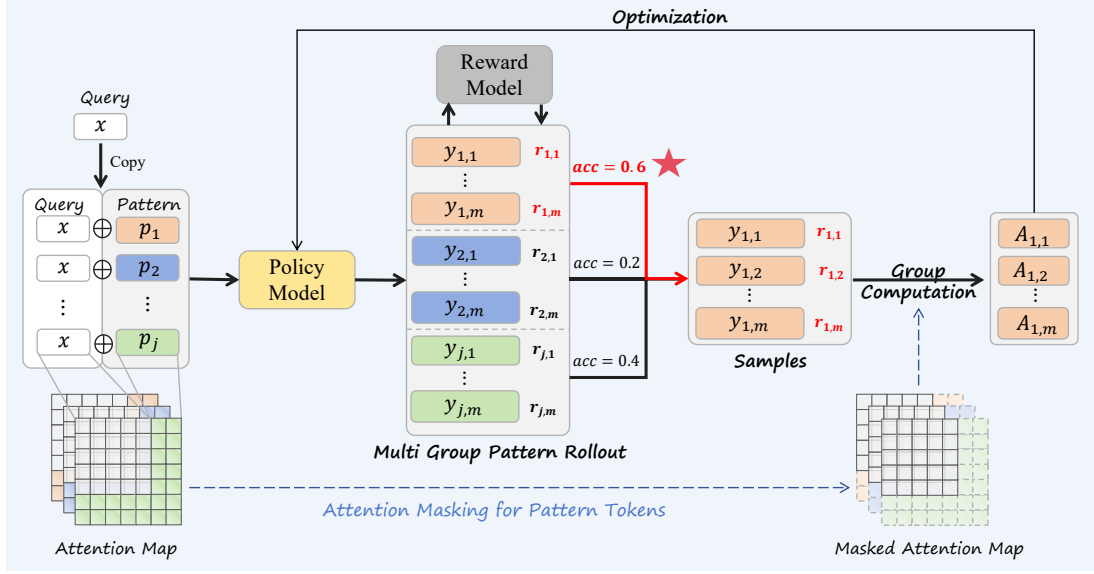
Optimization

Query
$x$
Copy

Query
Pattern
$x$ $\oplus$ $p_1$
$x$ $\oplus$ $p_2$
$\vdots$ $\vdots$
$x$ $\oplus$ $p_j$

Policy Model

Reward Model

$y_{1,1}$ $r_{1,1}$
$\vdots$
$y_{1,m}$ $r_{1,m}$
$y_{2,1}$ $r_{2,1}$
$\vdots$
$y_{2,m}$ $r_{2,m}$
$y_{j,1}$ $r_{j,1}$
$\vdots$
$y_{j,m}$ $r_{j,m}$

$acc = 0.6$
$acc = 0.2$
$acc = 0.4$

Multi Group Pattern Rollout

$y_{1,1}$ $r_{1,1}$
$y_{1,2}$ $r_{1,2}$
$\vdots$
$y_{1,m}$ $r_{1,m}$

Samples

Group Computation

$A_{1,1}$
$A_{1,2}$
$\vdots$
$A_{1,m}$

Attention Map

Attention Masking for Pattern Tokens

Masked Attention Map